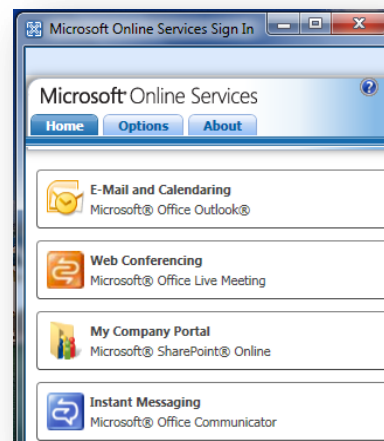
Microsoft Online Services Sign In

Microsoft Online Services

Home Options About

E-Mail and Calendaring
Microsoft® Office Outlook®

Web Conferencing
Microsoft® Office Live Meeting

My Company Portal
Microsoft® SharePoint® Online

Instant Messaging
Microsoft® Office Communicator